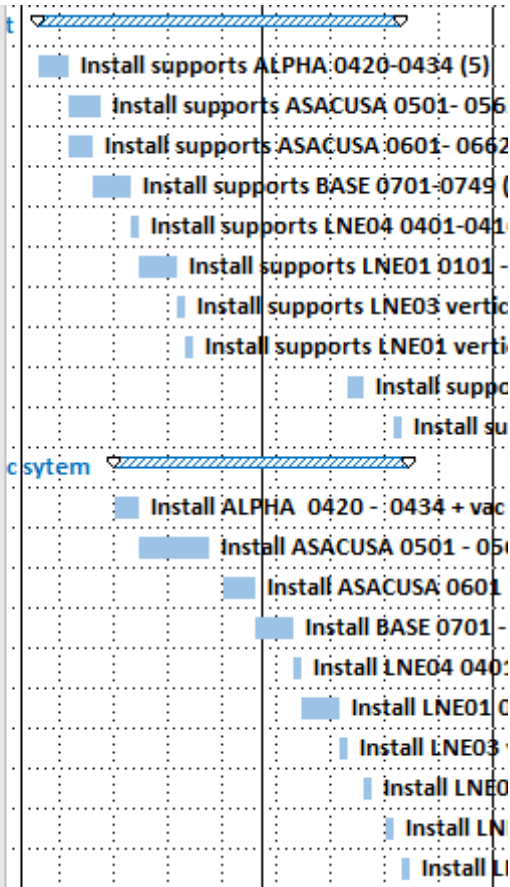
t

Install supports ALPHA 0420-0434 (5)

Install supports ASACUSA 0501- 056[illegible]

Install supports ASACUSA 0601- 066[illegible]

Install supports BASE 0701-0749 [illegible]

Install supports LNE04 0401-041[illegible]

Install supports LNE01 0101 - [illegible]

Install supports LNE03 vertic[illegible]

Install supports LNE01 verti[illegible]

Install suppo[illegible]

Install su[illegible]

c sytem

Install ALPHA 0420 - 0434 + vac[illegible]

Install ASACUSA 0501 - 05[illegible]

Install ASACUSA 0601

Install BASE 0701 -

Install LNE04 040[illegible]

Install LNE01 0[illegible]

Install LNE03 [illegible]

Install LNE0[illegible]

Install LN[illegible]

Install L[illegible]